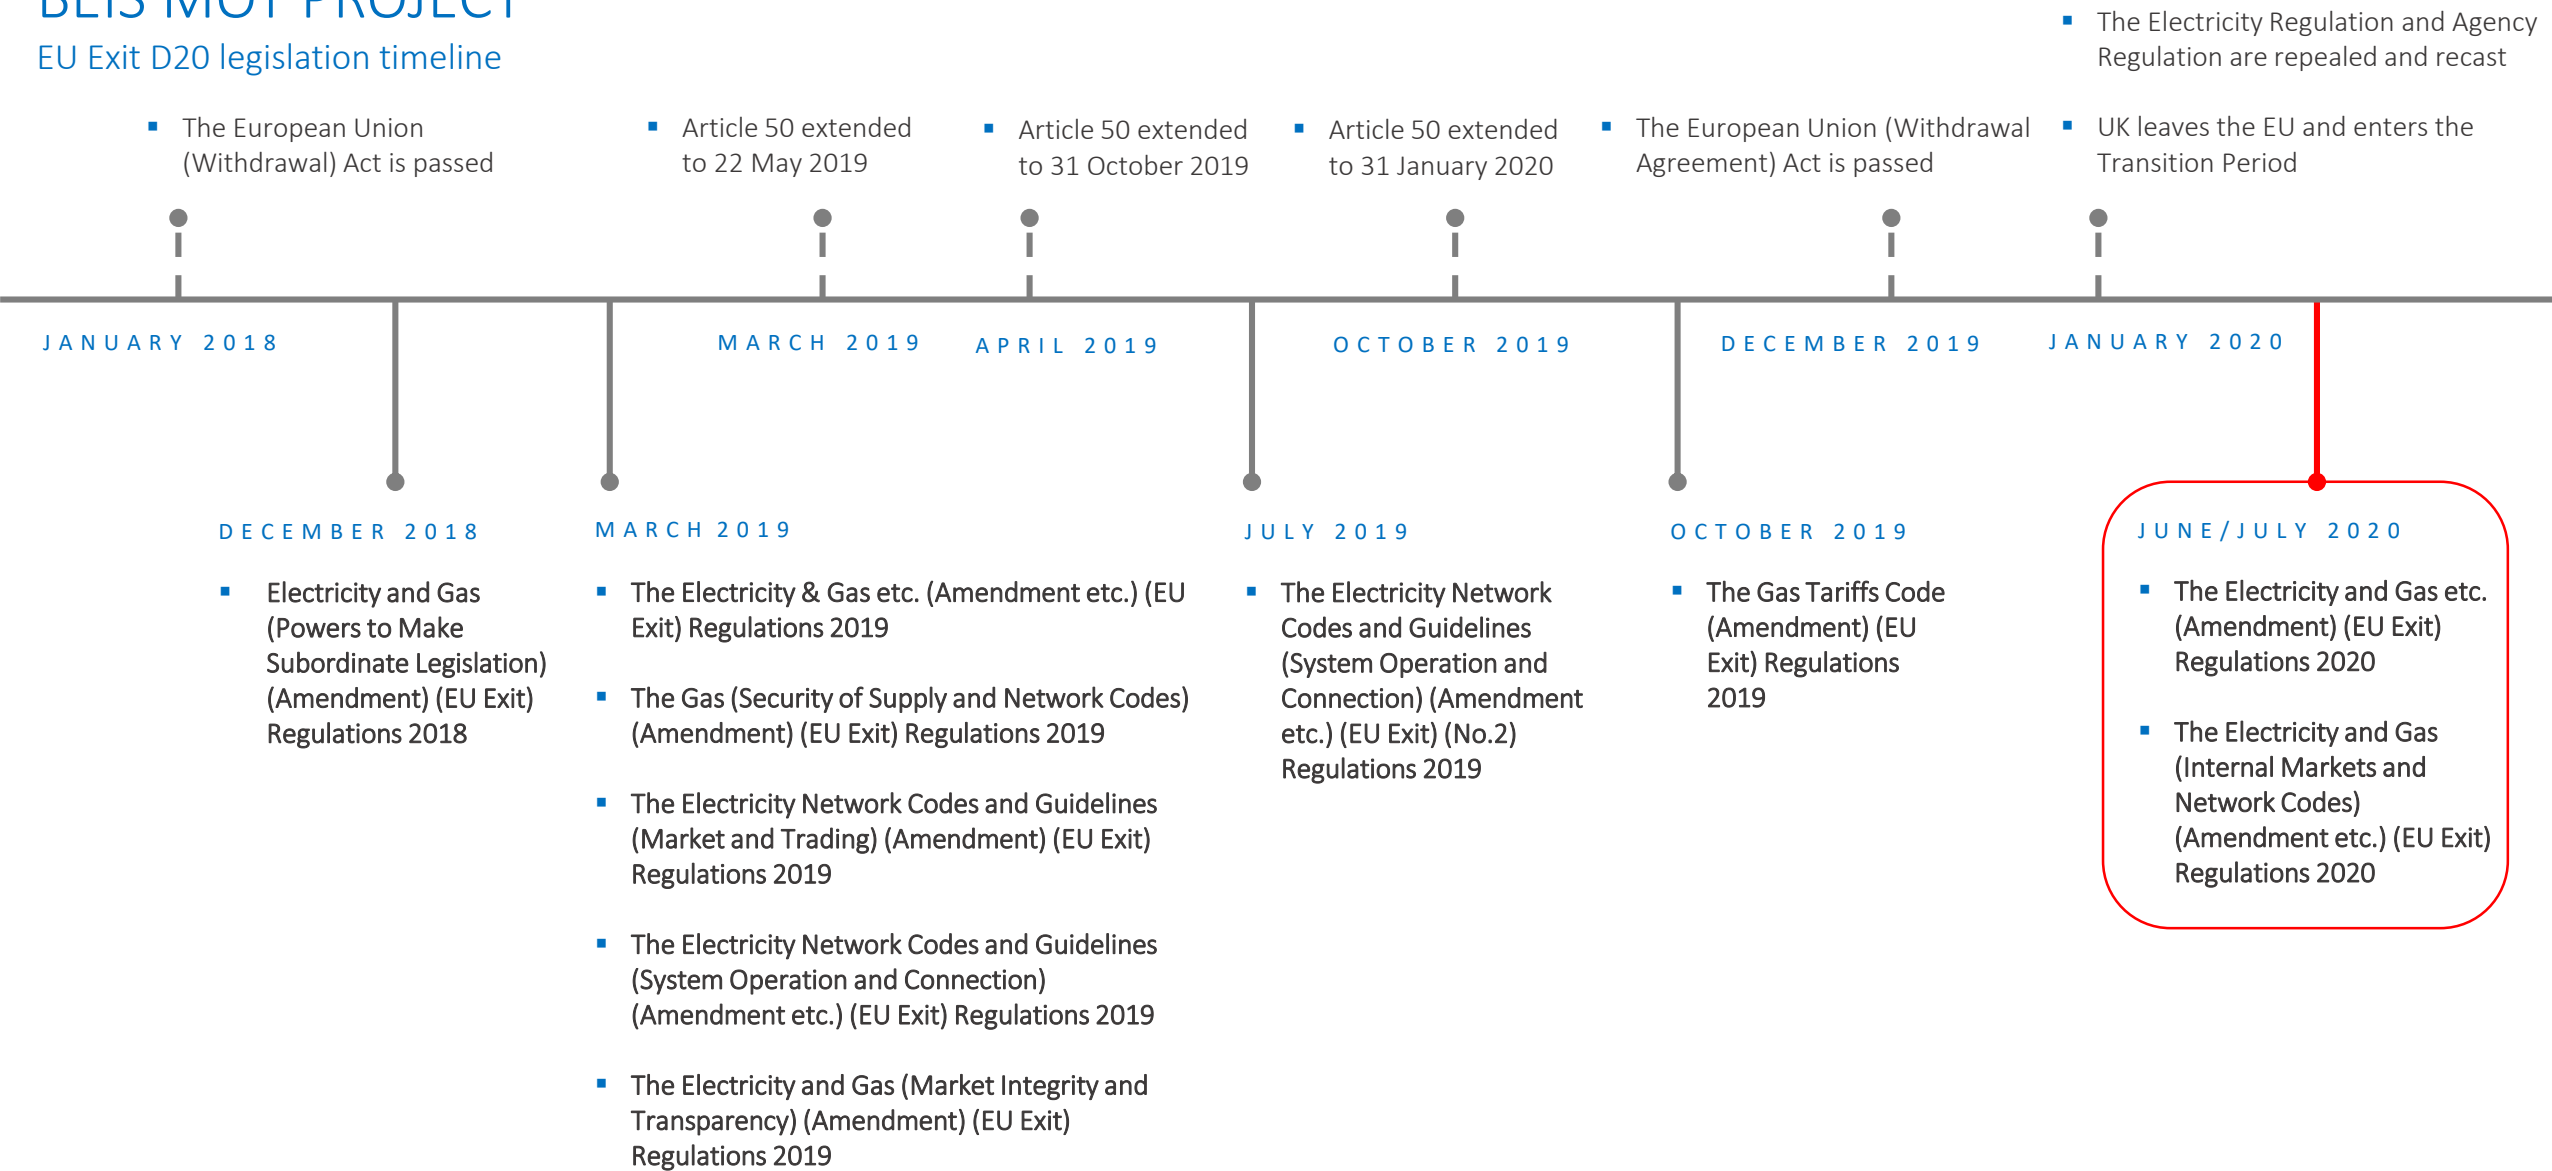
BEIS MOT PROJECT
EU Exit D20 legislation timeline

▪ The European Union (Withdrawal) Act is passed

JANUARY 2018

▪ Article 50 extended to 22 May 2019

MARCH 2019

▪ Article 50 extended to 31 October 2019

APRIL 2019

▪ Article 50 extended to 31 January 2020

OCTOBER 2019

▪ The European Union (Withdrawal Agreement) Act is passed

DECEMBER 2019

▪ The Electricity Regulation and Agency Regulation are repealed and recast

▪ UK leaves the EU and enters the Transition Period

JANUARY 2020

DECEMBER 2018

▪ Electricity and Gas (Powers to Make Subordinate Legislation) (Amendment) (EU Exit) Regulations 2018

MARCH 2019

▪ The Electricity & Gas etc. (Amendment etc.) (EU Exit) Regulations 2019

▪ The Gas (Security of Supply and Network Codes) (Amendment) (EU Exit) Regulations 2019

▪ The Electricity Network Codes and Guidelines (Market and Trading) (Amendment) (EU Exit) Regulations 2019

▪ The Electricity Network Codes and Guidelines (System Operation and Connection) (Amendment etc.) (EU Exit) Regulations 2019

▪ The Electricity and Gas (Market Integrity and Transparency) (Amendment) (EU Exit) Regulations 2019

JULY 2019

▪ The Electricity Network Codes and Guidelines (System Operation and Connection) (Amendment etc.) (EU Exit) (No.2) Regulations 2019

OCTOBER 2019

▪ The Gas Tariffs Code (Amendment) (EU Exit) Regulations 2019

JUNE/JULY 2020

▪ The Electricity and Gas etc. (Amendment) (EU Exit) Regulations 2020

▪ The Electricity and Gas (Internal Markets and Network Codes) (Amendment etc.) (EU Exit) Regulations 2020